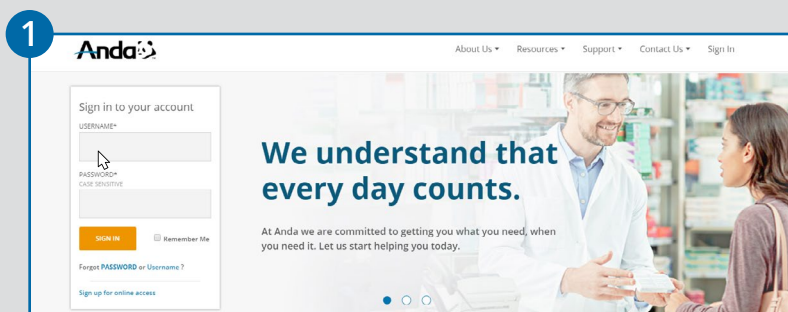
1

Anda

About Us ▾ Resources ▾ Support ▾ Contact Us ▾ Sign In

Sign in to your account

USERNAME*

PASSWORD*
CASE SENSITIVE

SIGN IN

Remember Me

Forgot PASSWORD or Username ?

Sign up for online access

We understand that every day counts.

At Anda we are committed to getting you what you need, when you need it. Let us start helping you today.